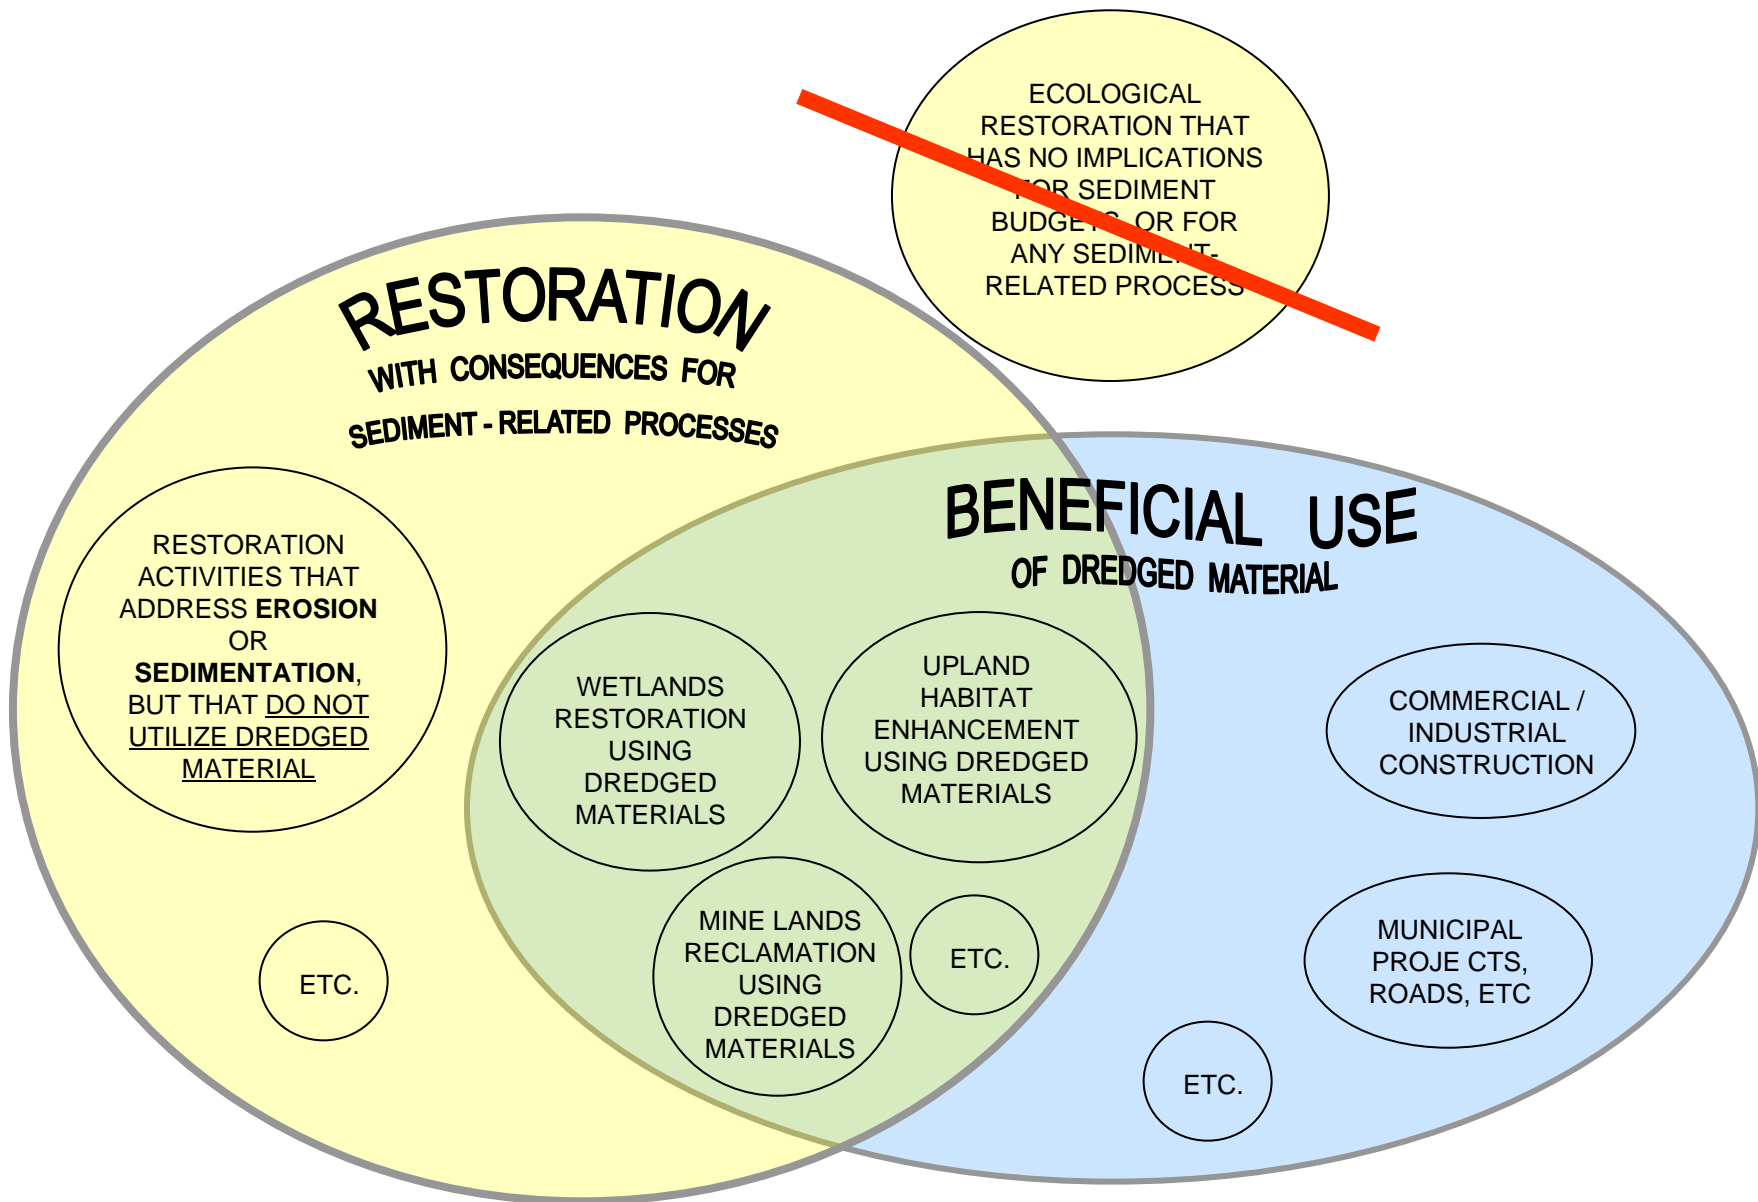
ECOLOGICAL RESTORATION THAT HAS NO IMPLICATIONS FOR SEDIMENT BUDGETS OR FOR ANY SEDIMENT-RELATED PROCESS

RESTORATION
WITH CONSEQUENCES FOR
SEDIMENT - RELATED PROCESSES

RESTORATION ACTIVITIES THAT ADDRESS **EROSION** OR **SEDIMENTATION**, BUT THAT DO NOT UTILIZE DREDGED MATERIAL

ETC.

BENEFICIAL USE
OF DREDGED MATERIAL

WETLANDS RESTORATION USING DREDGED MATERIALS

UPLAND HABITAT ENHANCEMENT USING DREDGED MATERIALS

MINE LANDS RECLAMATION USING DREDGED MATERIALS

ETC.

COMMERCIAL / INDUSTRIAL CONSTRUCTION

MUNICIPAL PROJE CTS, ROADS, ETC

ETC.